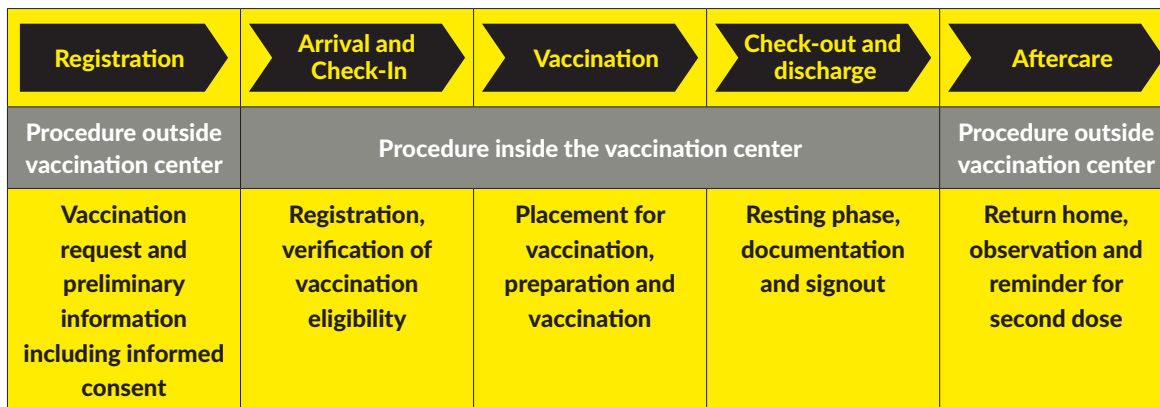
| Registration | Arrival and Check-In | Vaccination | Check-out and discharge | Aftercare |
|---|---|---|---|---|
| Procedure outside vaccination center | Procedure inside the vaccination center | | | Procedure outside vaccination center |
| Vaccination request and preliminary information including informed consent | Registration, verification of vaccination eligibility | Placement for vaccination, preparation and vaccination | Resting phase, documentation and signout | Return home, observation and reminder for second dose |